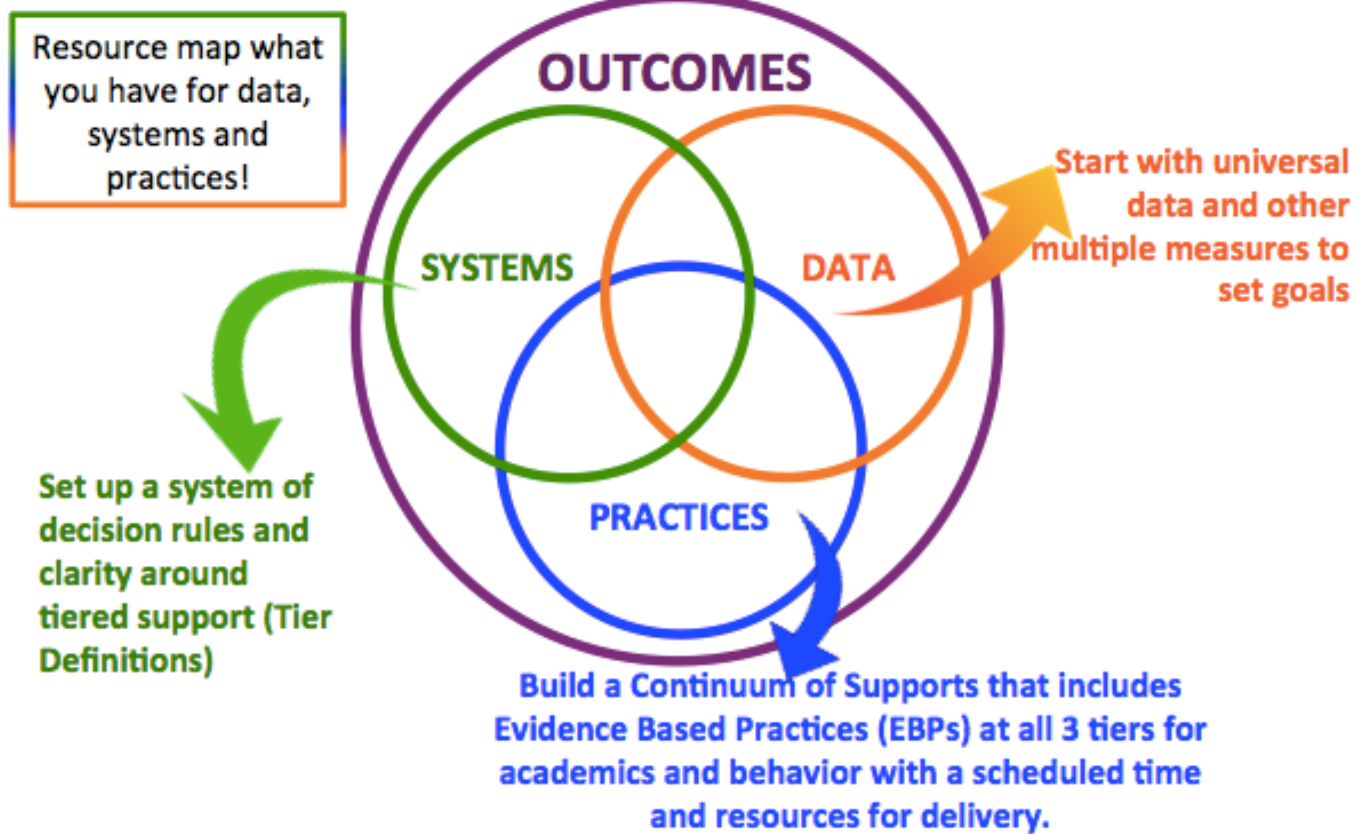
Resource map what you have for data, systems and practices!

OUTCOMES

SYSTEMS

DATA

PRACTICES

Start with universal data and other multiple measures to set goals

Set up a system of decision rules and clarity around tiered support (Tier Definitions)

Build a Continuum of Supports that includes Evidence Based Practices (EBPs) at all 3 tiers for academics and behavior with a scheduled time and resources for delivery.